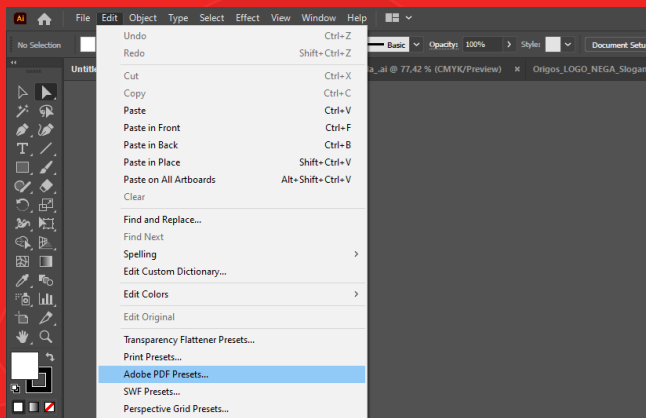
Ai File Edit Object Type Select Effect View Window Help

No Selection

Basic Opacity: 100% Style: Document Setu

Untitle

a_ai @ 77,42 % (CMYK/Preview)

Origos_LOGO_NEGA_Slogan

Undo Ctrl+Z
Redo Shift+Ctrl+Z

Cut Ctrl+X
Copy Ctrl+C
Paste Ctrl+V
Paste in Front Ctrl+F
Paste in Back Ctrl+B
Paste in Place Shift+Ctrl+V
Paste on All Artboards Alt+Shift+Ctrl+V
Clear

Find and Replace...
Find Next
Spelling
Edit Custom Dictionary...

Edit Colors

Edit Original

Transparency Flattener Presets...
Print Presets...
Adobe PDF Presets...
SWF Presets...
Perspective Grid Presets...